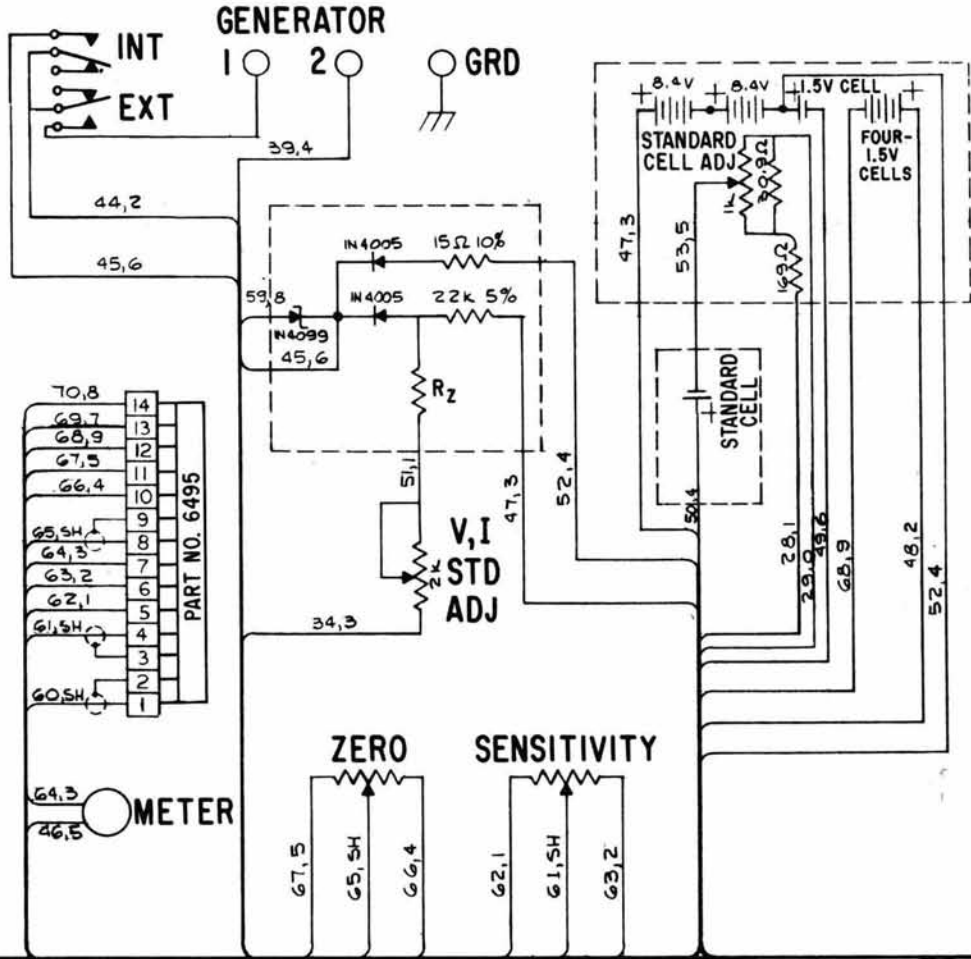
GENERATOR

INT

1 2 GRD

EXT

39,4

44,2

45,6

IN4005 15Ω 10%

59,8 IN4005 22K 5%

IN4099

45,6

$R_Z$

70,8 14

69,7 13

68,9 12

67,5 11

66,4 10

65,SH 9

64,3 8

63,2 7

62,1 6

61,SH 5

4

3

60,SH 2

1

PART NO. 6495

51,1

47,3

52,4

V,I STD ADJ

2K

34,3

8.4V 8.4V 1.5V CELL

STANDARD CELL ADJ

FOUR-1.5V CELLS

1K

30.9Ω

169Ω

47,3

53,5

STANDARD CELL

50,4

28,1

29,0

49,6

68,9

48,2

52,4

ZERO

SENSITIVITY

64,3

46,5

METER

67,5

65,SH

66,4

62,1

61,SH

63,2